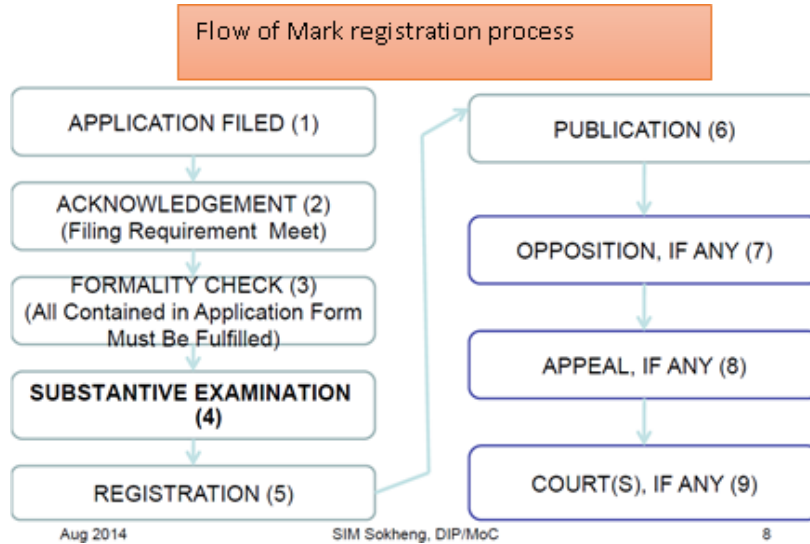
Flow of Mark registration process

APPLICATION FILED (1)

ACKNOWLEDGEMENT (2)
(Filing Requirement Meet)

FORMALITY CHECK (3)
(All Contained in Application Form Must Be Fulfilled)

SUBSTANTIVE EXAMINATION (4)

REGISTRATION (5)

PUBLICATION (6)

OPPOSITION, IF ANY (7)

APPEAL, IF ANY (8)

COURT(S), IF ANY (9)

Aug 2014

SIM Sokheng, DIP/MoC

8